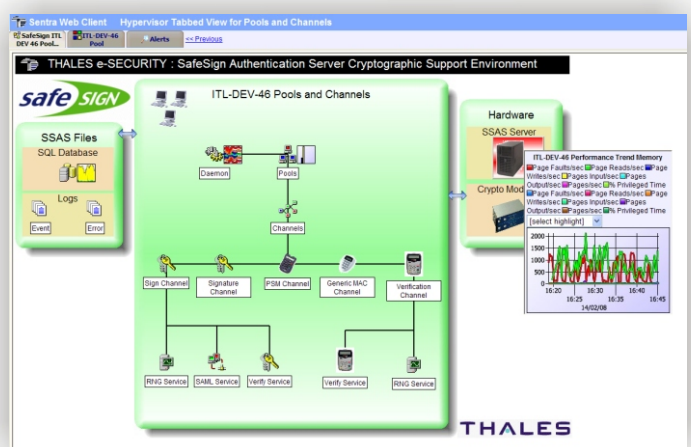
Sentra Web Client Hypervisor Tabbed View for Pools and Channels

SafeSign ITL DEV 46 Pool... ITL-DEV-46 Pool Alerts << Previous

THALES e-SECURITY : SafeSign Authentication Server Cryptographic Support Environment

safe SIGN

SSAS Files

SQL Database

Logs

Event Error

ITL-DEV-46 Pools and Channels

Daemon

Pools

Channels

Sign Channel

Signature Channel

PSM Channel

Generic MAC Channel

Verification Channel

RNG Service

SAML Service

Verify Service

Verify Service

RNG Service

Hardware

SSAS Server

Crypto Mod

ITL-DEV-46 Performance Trend Memory

Page Faults/sec Page Reads/sec Page Writes/sec Pages Input/sec Pages Output/sec Pages/sec % Privileged Time Page Faults/sec Page Reads/sec Page Writes/sec Pages Input/sec Pages Output/sec Pages/sec % Privileged Time

[select highlight]

2000
1500
1000
500
0

16:20 16:25 16:30 16:35 16:40 16:45
14/02/08

THALES